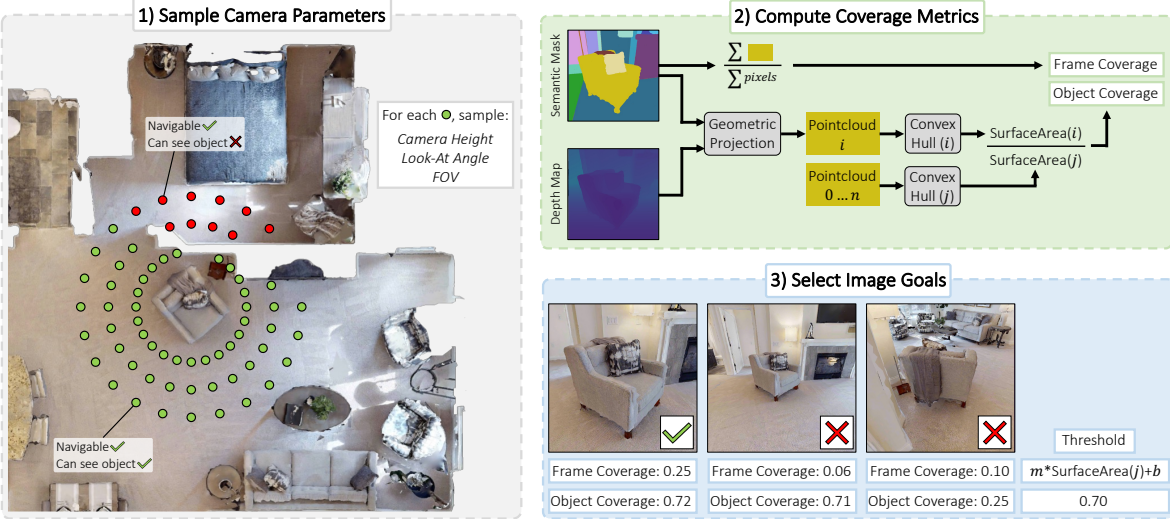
1) Sample Camera Parameters

Navigable ✓
Can see object ✗

For each ●, sample:
Camera Height
Look-At Angle
FOV

Navigable ✓
Can see object ✓

2) Compute Coverage Metrics

Semantic Mask

$\frac{\sum ■}{\sum_{pixels}}$

Frame Coverage

Object Coverage

Depth Map

Geometric Projection

Pointcloud $i$

Convex Hull $(i)$

$\frac{\text{SurfaceArea}(i)}{\text{SurfaceArea}(j)}$

Pointcloud $0 \dots n$

Convex Hull $(j)$

3) Select Image Goals

Threshold

Frame Coverage: 0.25
Object Coverage: 0.72

Frame Coverage: 0.06
Object Coverage: 0.71

Frame Coverage: 0.10
Object Coverage: 0.25

$m$*SurfaceArea$(j)$+$b$
0.70